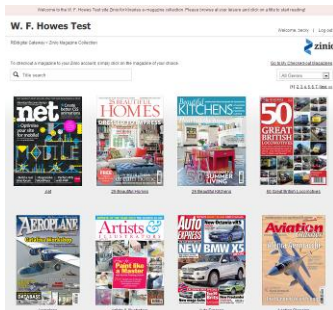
Welcome to the W. F. Howes Test eRp Zinio for libraries e-magazine collection. Please browse all our titles and click on a title to start reading!

W. F. Howes Test

Welcome Jane | Log out

RBdigital Gateway > Zinio Magazine Collection

zinio

To checkout a magazine to your Zinio account, simply click on the magazine of your choice

Go to My Checked out Magazines

Title search

All Genres

[1] 2 3 4 5 6 7 Next

net

.net

HOMES

25 Beautiful Homes

KITCHENS

25 Beautiful Kitchens

50 GREAT BRITISH LOCOMOTIVES

50 Great British Locomotives

AEROPLANE

Artists & ILLUSTRATORS

Artists & Illustrators

Auto EXPRESS NEW BMW X5

Auto Express

Aviation

Aviation News